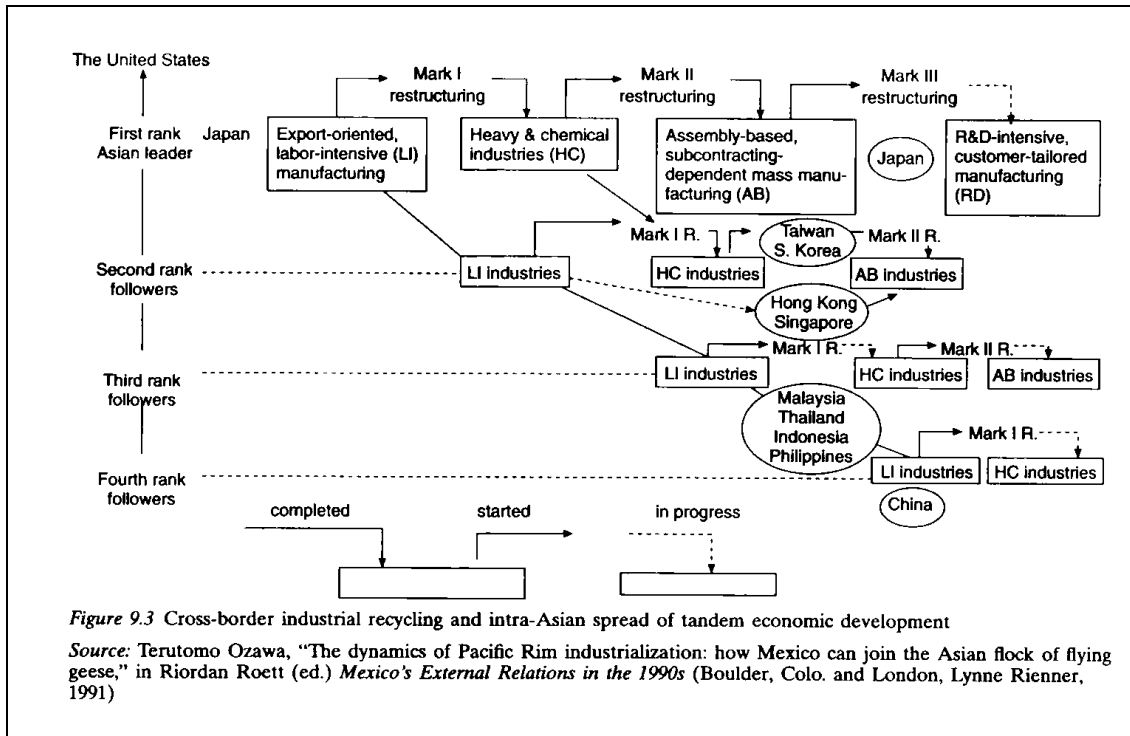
The United States

First rank Asian leader

Japan

Mark I restructuring

Mark II restructuring

Mark III restructuring

Export-oriented, labor-intensive (LI) manufacturing

Heavy & chemical industries (HC)

Assembly-based, subcontracting-dependent mass manufacturing (AB)

Japan

R&D-intensive, customer-tailored manufacturing (RD)

Mark I R.

Taiwan S. Korea

Mark II R.

Second rank followers

LI industries

HC industries

AB industries

Hong Kong Singapore

Mark I R.

Mark II R.

Third rank followers

LI industries

HC industries

AB industries

Malaysia Thailand Indonesia Philippines

Mark I R.

Fourth rank followers

LI industries

HC industries

China

completed

started

in progress

*Figure 9.3* Cross-border industrial recycling and intra-Asian spread of tandem economic development

*Source:* Terutomo Ozawa, "The dynamics of Pacific Rim industrialization: how Mexico can join the Asian flock of flying geese," in Riordan Roett (ed.) *Mexico's External Relations in the 1990s* (Boulder, Colo. and London, Lynne Rienner, 1991)